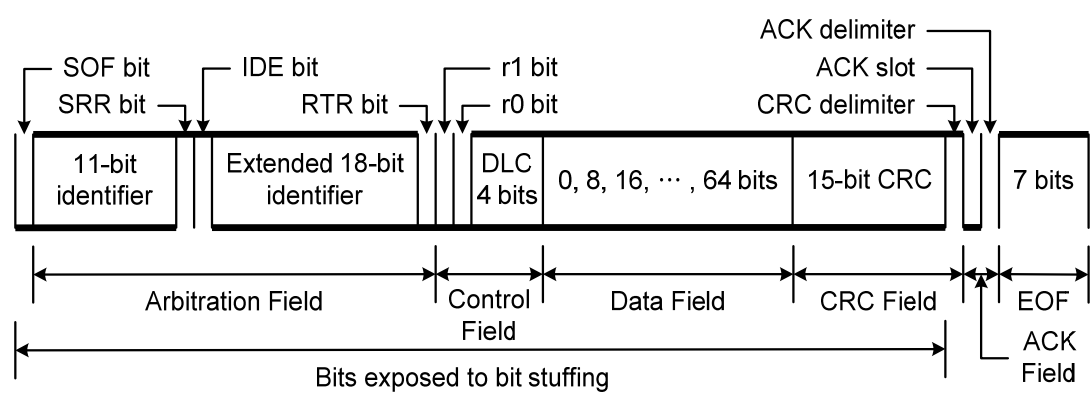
ACK delimiter
SOF bit
IDE bit
r1 bit
ACK slot
SRR bit
RTR bit
r0 bit
CRC delimiter

11-bit identifier
Extended 18-bit identifier
DLC 4 bits
0, 8, 16, ⋯ , 64 bits
15-bit CRC
7 bits

Arbitration Field
Control Field
Data Field
CRC Field
EOF
ACK Field

Bits exposed to bit stuffing